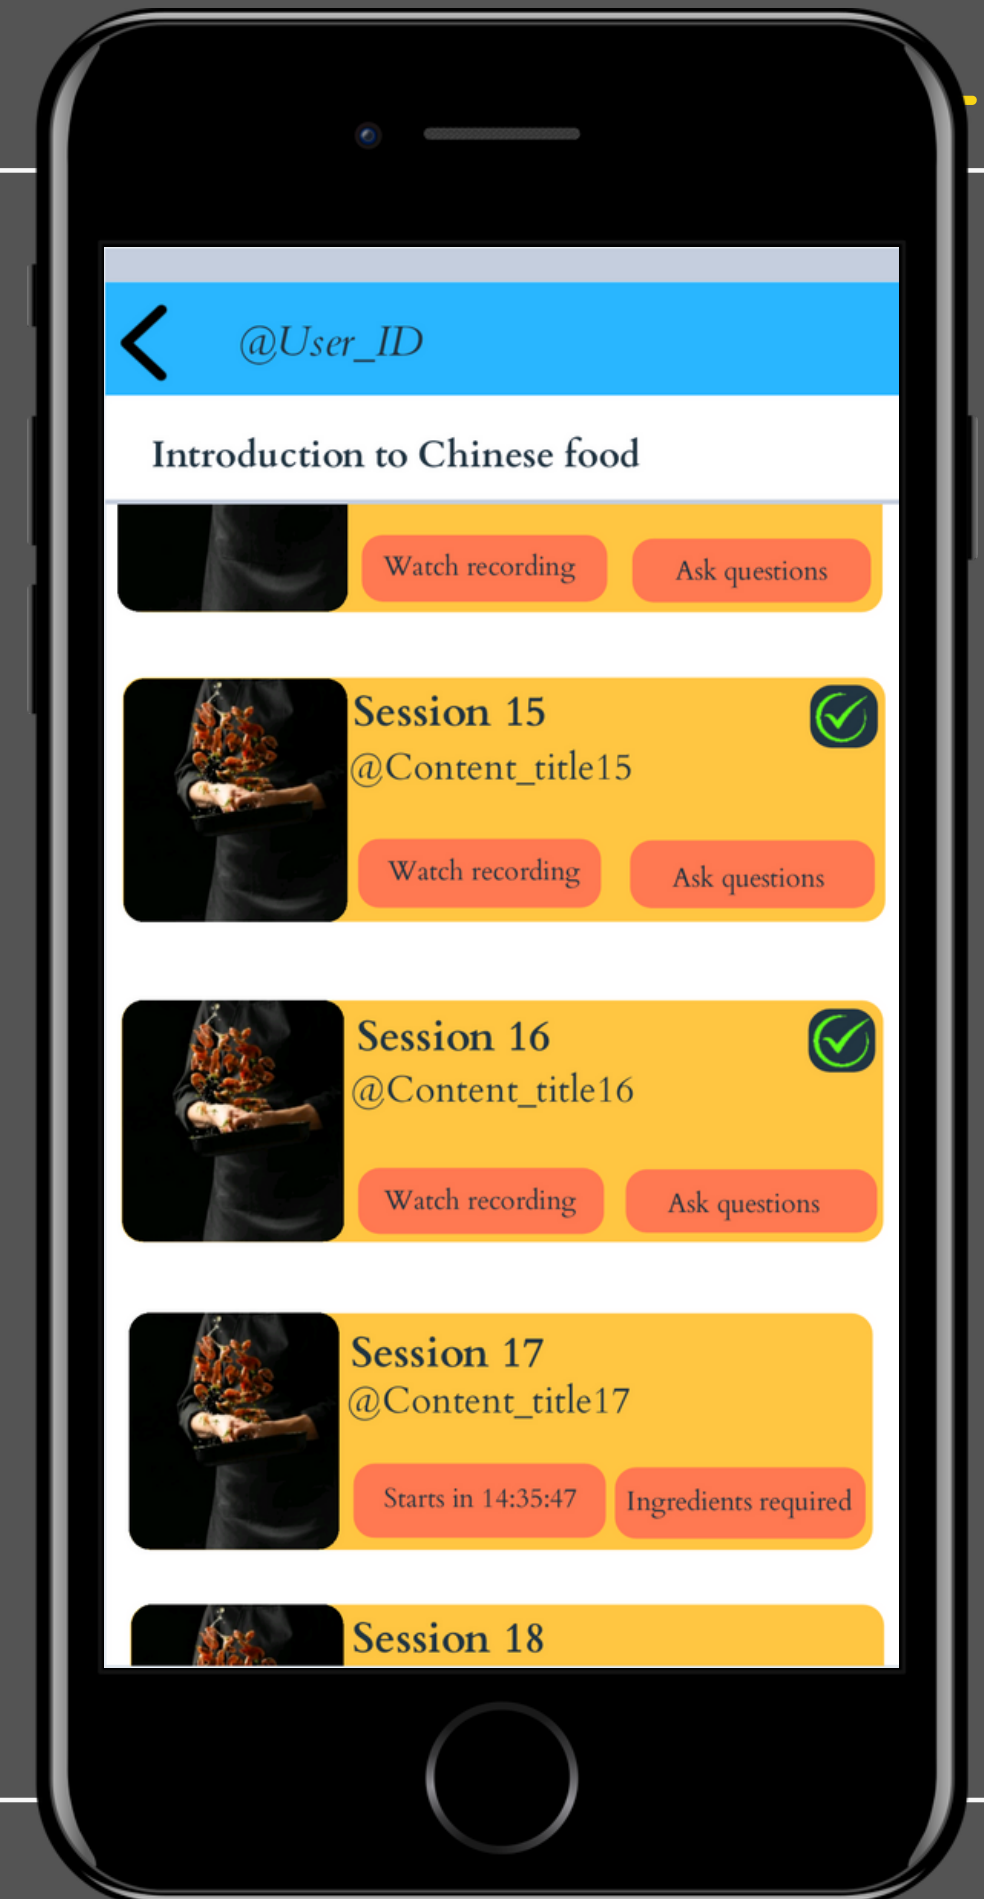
@User_ID

Introduction to Chinese food

Watch recording
Ask questions

Session 15
@Content_title15
Watch recording
Ask questions

Session 16
@Content_title16
Watch recording
Ask questions

Session 17
@Content_title17
Starts in 14:35:47
Ingredients required

Session 18